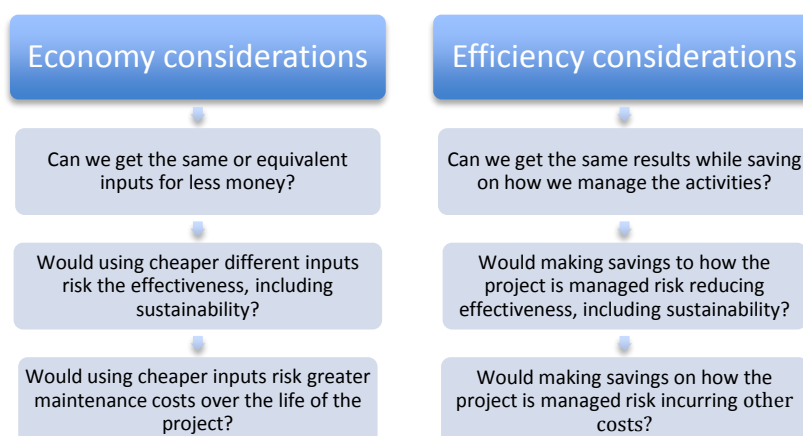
Economy considerations

Can we get the same or equivalent inputs for less money?

Would using cheaper different inputs risk the effectiveness, including sustainability?

Would using cheaper inputs risk greater maintenance costs over the life of the project?

Efficiency considerations

Can we get the same results while saving on how we manage the activities?

Would making savings to how the project is managed risk reducing effectiveness, including sustainability?

Would making savings on how the project is managed risk incurring other costs?